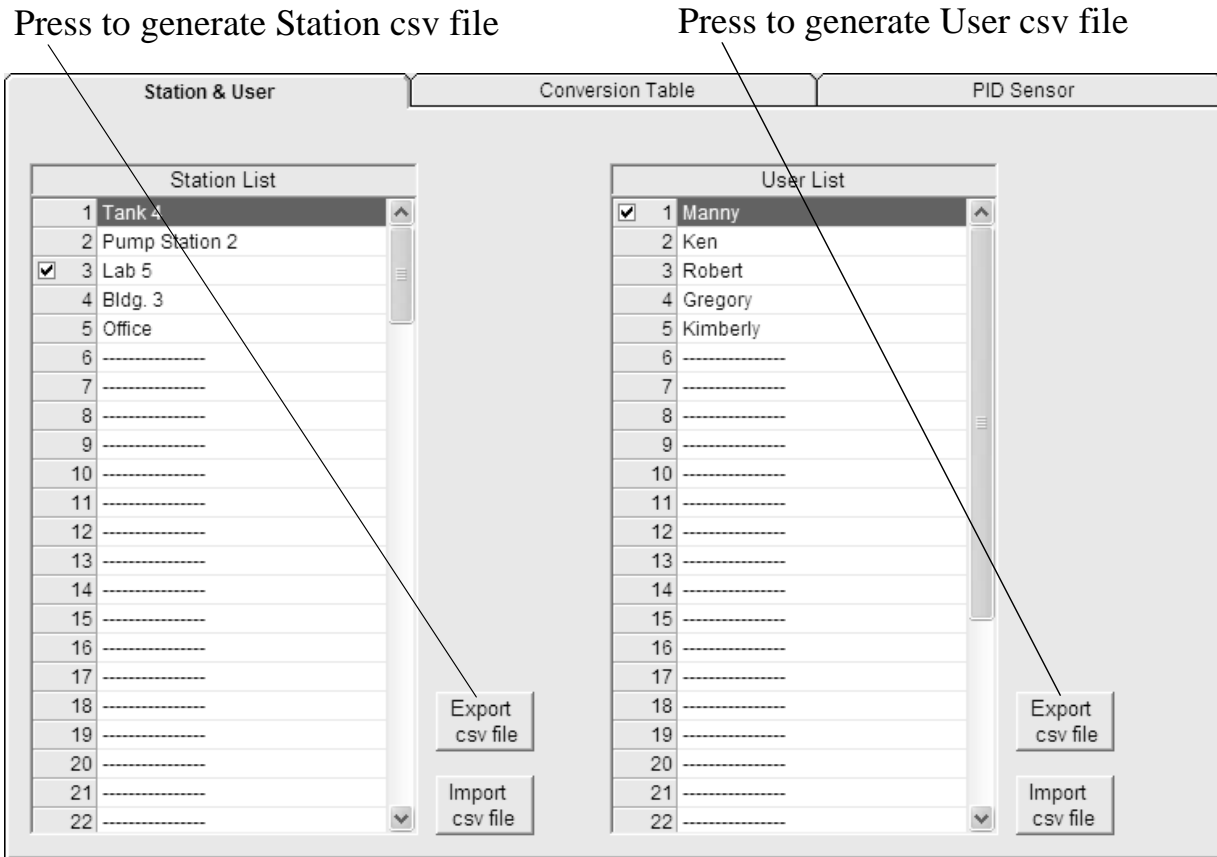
Press to generate Station csv file

Press to generate User csv file

Station & User | Conversion Table | PID Sensor

| Station List | |
|---|---|
| 1 | Tank 4 |
| 2 | Pump Station 2 |
| 3 | Lab 5 |
| 4 | Bldg. 3 |
| 5 | Office |
| 6 | ---------------- |
| 7 | ---------------- |
| 8 | ---------------- |
| 9 | ---------------- |
| 10 | ---------------- |
| 11 | ---------------- |
| 12 | ---------------- |
| 13 | ---------------- |
| 14 | ---------------- |
| 15 | ---------------- |
| 16 | ---------------- |
| 17 | ---------------- |
| 18 | ---------------- |
| 19 | ---------------- |
| 20 | ---------------- |
| 21 | ---------------- |
| 22 | ---------------- |

Export csv file

Import csv file

| User List | |
|---|---|
| 1 | Manny |
| 2 | Ken |
| 3 | Robert |
| 4 | Gregory |
| 5 | Kimberly |
| 6 | ---------------- |
| 7 | ---------------- |
| 8 | ---------------- |
| 9 | ---------------- |
| 10 | ---------------- |
| 11 | ---------------- |
| 12 | ---------------- |
| 13 | ---------------- |
| 14 | ---------------- |
| 15 | ---------------- |
| 16 | ---------------- |
| 17 | ---------------- |
| 18 | ---------------- |
| 19 | ---------------- |
| 20 | ---------------- |
| 21 | ---------------- |
| 22 | ---------------- |

Export csv file

Import csv file